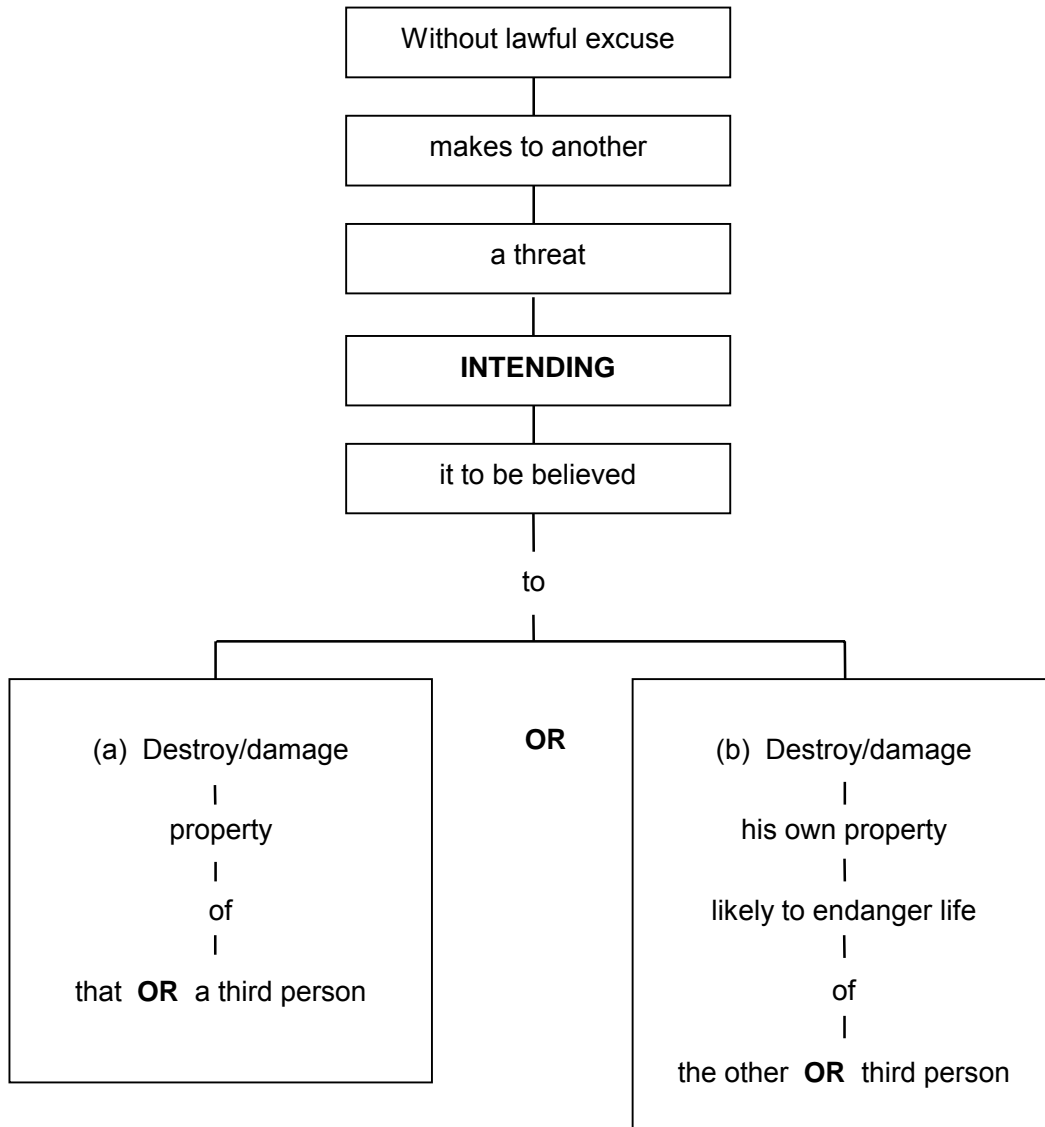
Without lawful excuse

makes to another

a threat

INTENDING

it to be believed

to

(a) Destroy/damage

property

of

that OR a third person

OR

(b) Destroy/damage

his own property

likely to endanger life

of

the other OR third person